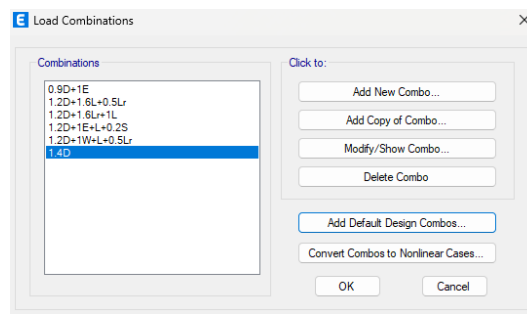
E Load Combinations

Combinations

0.9D+1E
1.2D+1.6L+0.5Lr
1.2D+1.6Lr+1L
1.2D+1E+L+0.2S
1.2D+1W+L+0.5Lr
1.4D

Click to:

Add New Combo...

Add Copy of Combo...

Modify/Show Combo...

Delete Combo

Add Default Design Combos...

Convert Combos to Nonlinear Cases...

OK

Cancel